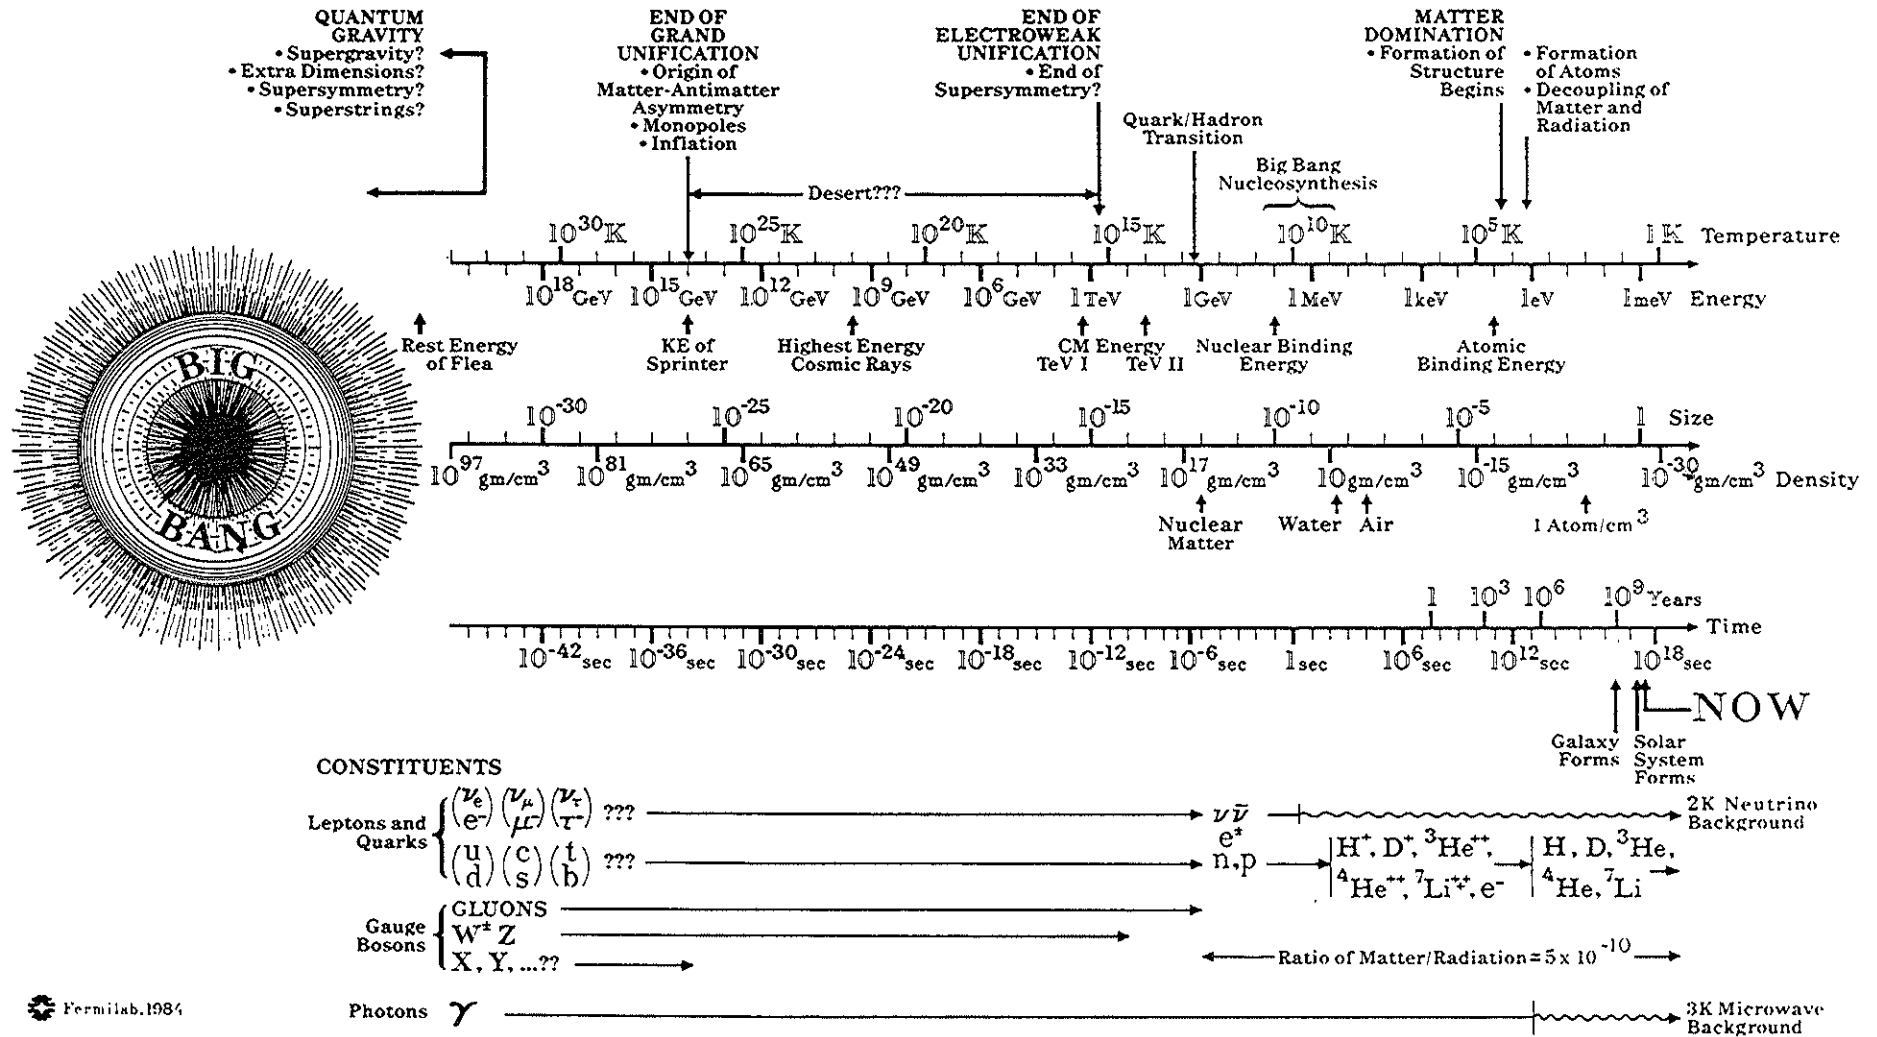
QUANTUM GRAVITY
• Supergravity?
• Extra Dimensions?
• Supersymmetry?
• Superstrings?

END OF GRAND UNIFICATION
• Origin of Matter-Antimatter Asymmetry
• Monopoles
• Inflation

END OF ELECTROWEAK UNIFICATION
• End of Supersymmetry?

Quark/Hadron Transition

Big Bang Nucleosynthesis

MATTER DOMINATION
• Formation of Structure Begins

• Formation of Atoms
• Decoupling of Matter and Radiation

Desert???

$10^{30}$K $10^{25}$K $10^{20}$K $10^{15}$K $10^{10}$K $10^{5}$K 1 K Temperature

$10^{18}$GeV $10^{15}$GeV $10^{12}$GeV $10^{9}$GeV $10^{6}$GeV 1 TeV 1GeV 1 MeV 1keV 1eV 1meV Energy

Rest Energy of Flea
KE of Sprinter
Highest Energy Cosmic Rays
CM Energy TeV I TeV II
Nuclear Binding Energy
Atomic Binding Energy

BIG BANG

$10^{-30}$ $10^{-25}$ $10^{-20}$ $10^{-15}$ $10^{-10}$ $10^{-5}$ 1 Size

$10^{97}$gm/cm$^3$ $10^{81}$gm/cm$^3$ $10^{65}$gm/cm$^3$ $10^{49}$gm/cm$^3$ $10^{33}$gm/cm$^3$ $10^{17}$gm/cm$^3$ 1gm/cm$^3$ $10^{-15}$gm/cm$^3$ $10^{-30}$gm/cm$^3$ Density

Nuclear Matter
Water
Air
1 Atom/cm$^3$

1 $10^{3}$ $10^{6}$ $10^{9}$ Years

$10^{-42}$sec $10^{-36}$sec $10^{-30}$sec $10^{-24}$sec $10^{-18}$sec $10^{-12}$sec $10^{-6}$sec 1sec $10^{6}$sec $10^{12}$sec $10^{18}$sec Time

NOW
Galaxy Forms
Solar System Forms

CONSTITUENTS

Leptons and Quarks $\begin{pmatrix}\nu_e\\e^-\end{pmatrix}\begin{pmatrix}\nu_\mu\\\mu^-\end{pmatrix}\begin{pmatrix}\nu_\tau\\\tau^-\end{pmatrix}$ ??? $\nu\bar{\nu}$ 2K Neutrino Background
$e^{\pm}$
$\begin{pmatrix}u\\d\end{pmatrix}\begin{pmatrix}c\\s\end{pmatrix}\begin{pmatrix}t\\b\end{pmatrix}$ ??? n,p $H^+, D^+, {}^3He^{++}, {}^4He^{++}, {}^7Li^{++}, e^-$ $H, D, {}^3He, {}^4He, {}^7Li$

Gauge Bosons GLUONS
$W^{\pm}$ Z
X, Y, ...??

Ratio of Matter/Radiation = $5 \times 10^{-10}$

Photons $\gamma$ 3K Microwave Background

Fermilab.1984